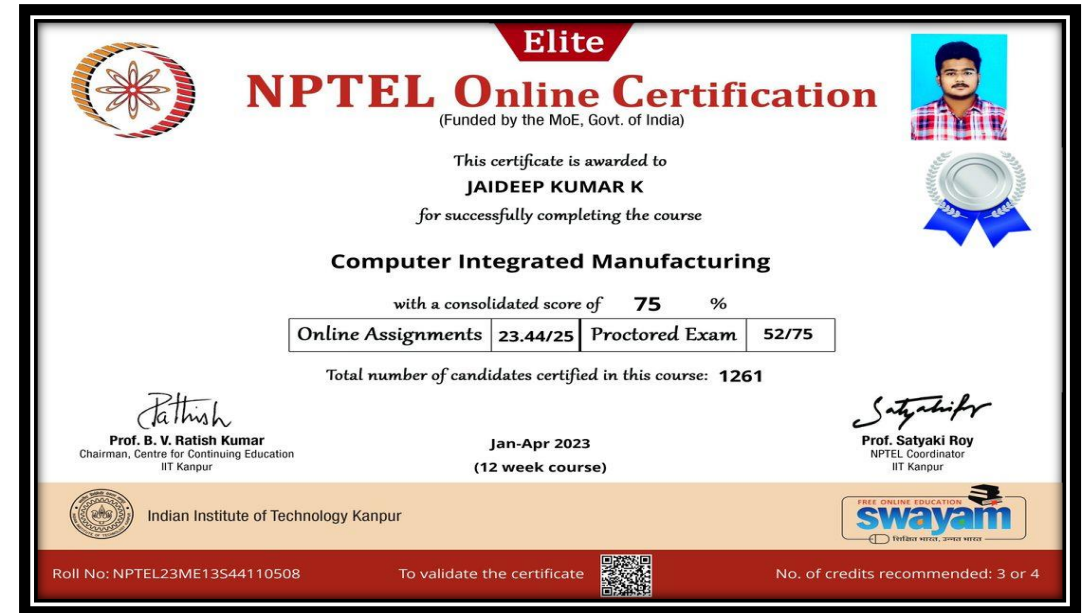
Elite

NPTEL Online Certification
(Funded by the MoE, Govt. of India)

This certificate is awarded to
JAIDEEP KUMAR K
for successfully completing the course

Computer Integrated Manufacturing

with a consolidated score of 75 %

| Online Assignments | 23.44/25 | Proctored Exam | 52/75 |
|---|---|---|---|

Total number of candidates certified in this course: 1261

Pathish
Prof. B. V. Ratish Kumar
Chairman, Centre for Continuing Education
IIT Kanpur

Jan-Apr 2023
(12 week course)

Satyaki Roy
Prof. Satyaki Roy
NPTEL Coordinator
IIT Kanpur

Indian Institute of Technology Kanpur

FREE ONLINE EDUCATION
swayam
शिक्षित भारत, उन्नत भारत

Roll No: NPTEL23ME13S44110508 To validate the certificate No. of credits recommended: 3 or 4